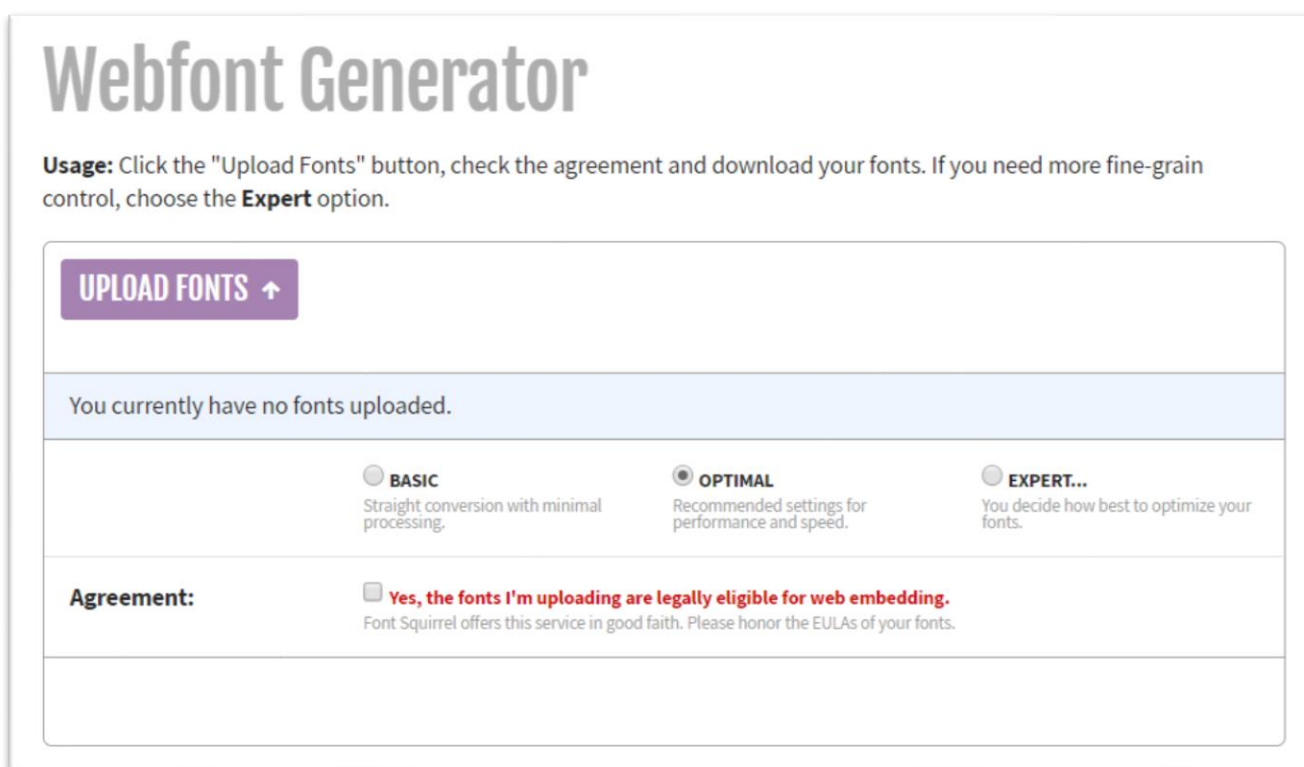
Webfont Generator

**Usage:** Click the "Upload Fonts" button, check the agreement and download your fonts. If you need more fine-grain control, choose the **Expert** option.

UPLOAD FONTS ↑

You currently have no fonts uploaded.

BASIC
Straight conversion with minimal processing.

OPTIMAL
Recommended settings for performance and speed.

EXPERT...
You decide how best to optimize your fonts.

**Agreement:**

Yes, the fonts I'm uploading are legally eligible for web embedding.
Font Squirrel offers this service in good faith. Please honor the EULAs of your fonts.